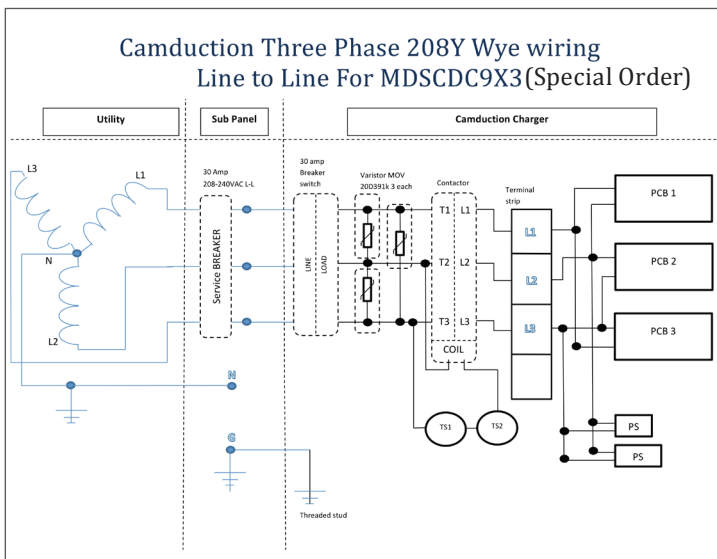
Camduction Three Phase 208Y Wye wiring
Line to Line For MDSCDC9X3 (Special Order)

Utility

Sub Panel

Camduction Charger

L3

L1

N

L2

30 Amp
208-240VAC L-L

Service BREAKER

N

G

30 amp
Breaker
switch

LINE

LOAD

Threaded stud

Varistor MOV
20D391k 3 each

Contactor

T1

L1

T2

L2

T3

L3

COIL

Terminal
strip

L1

L2

L3

TS1

TS2

PCB 1

PCB 2

PCB 3

PS

PS